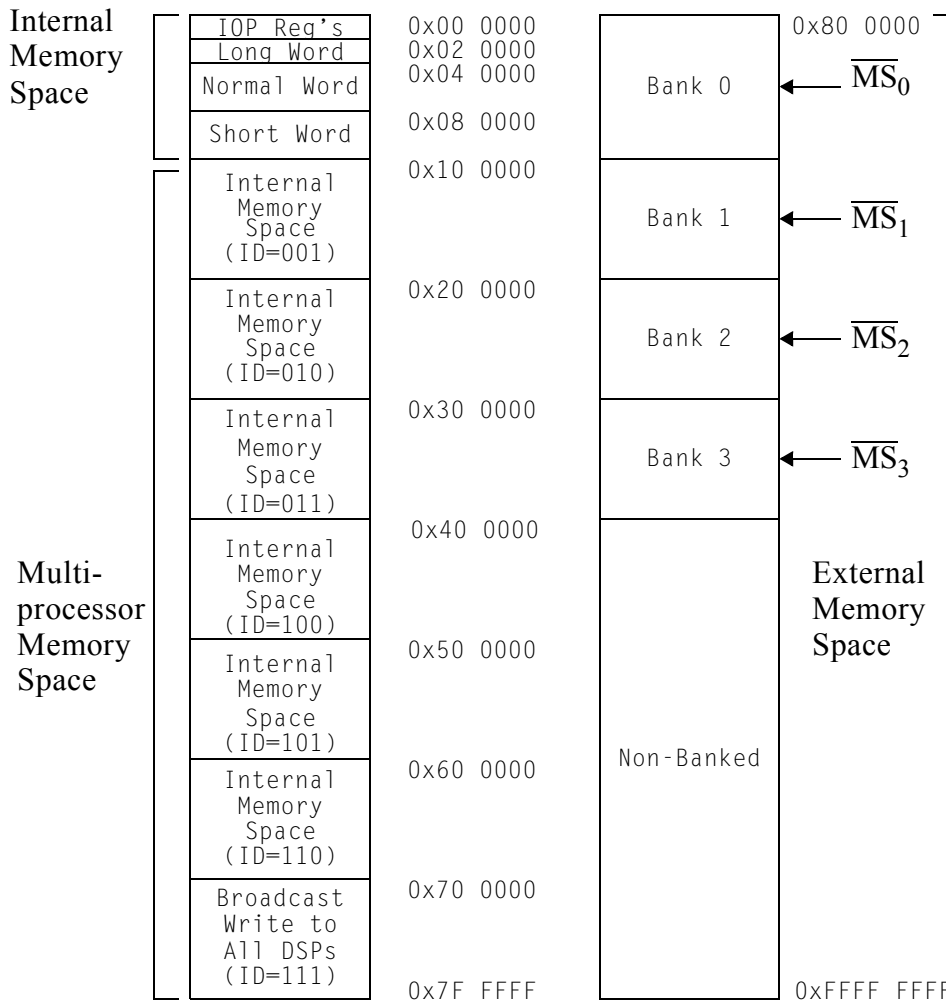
Internal Memory Space

IOP Reg's
Long Word
Normal Word
Short Word

0x00 0000
0x02 0000
0x04 0000
0x08 0000

0x80 0000

Bank 0 $\overline{MS_0}$

Internal Memory Space (ID=001)

0x10 0000

Bank 1 $\overline{MS_1}$

Internal Memory Space (ID=010)

0x20 0000

Bank 2 $\overline{MS_2}$

Internal Memory Space (ID=011)

0x30 0000

Bank 3 $\overline{MS_3}$

Multiprocessor Memory Space

Internal Memory Space (ID=100)

0x40 0000

External Memory Space

Internal Memory Space (ID=101)

0x50 0000

Non-Banked

Internal Memory Space (ID=110)

0x60 0000

Broadcast Write to All DSPs (ID=111)

0x70 0000

0x7F FFFF

0xFFFF FFFF